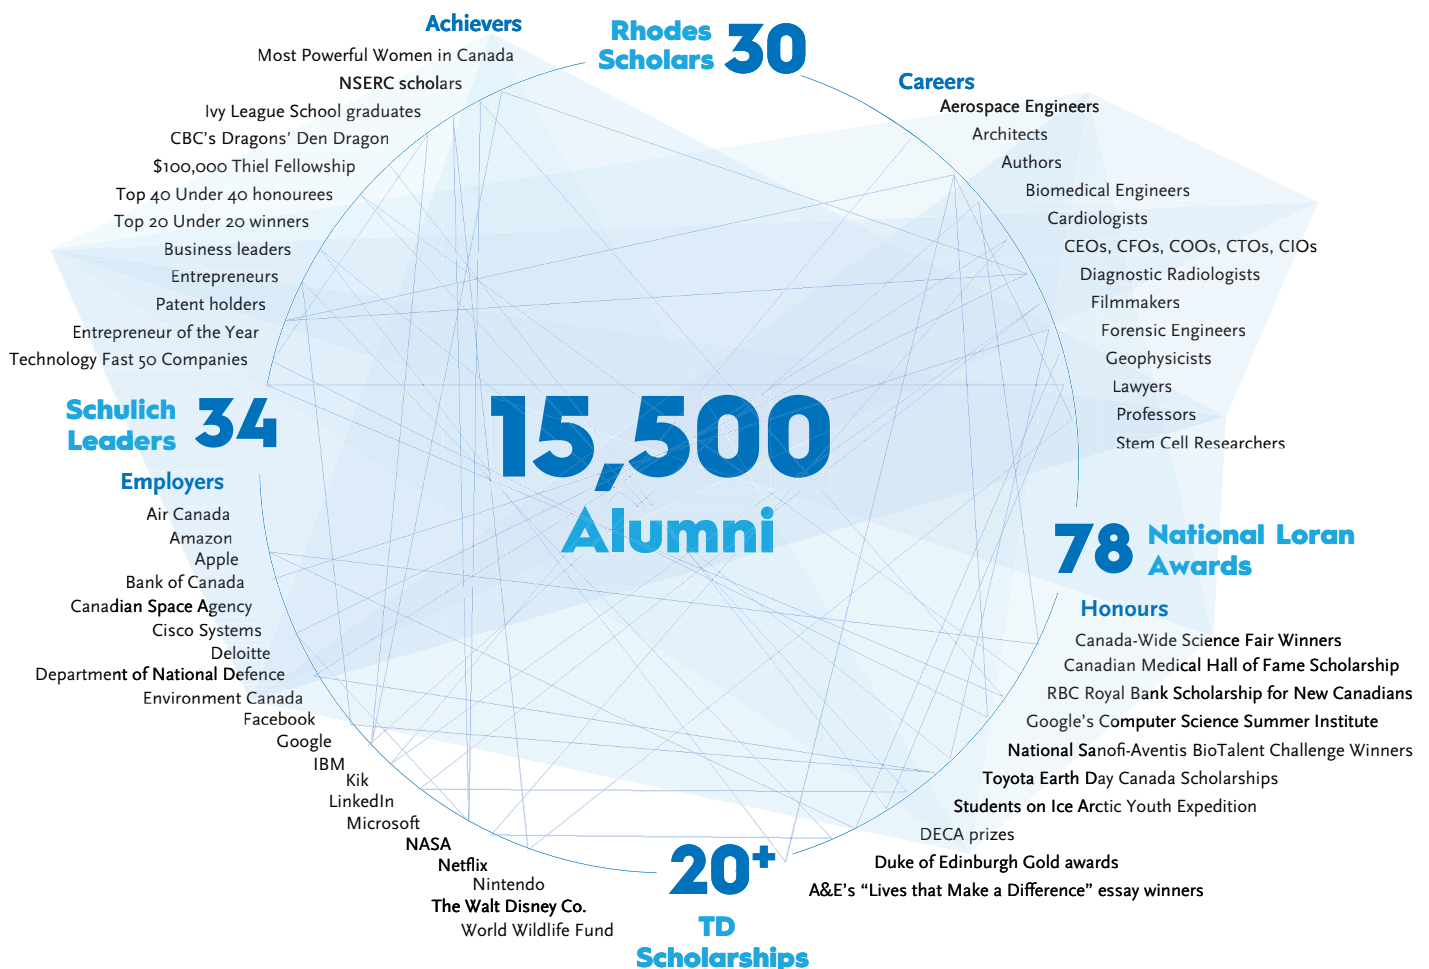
Achievers
Most Powerful Women in Canada
NSERC scholars
Ivy League School graduates
CBC's Dragons' Den Dragon
$100,000 Thiel Fellowship
Top 40 Under 40 honourees
Top 20 Under 20 winners
Business leaders
Entrepreneurs
Patent holders
Entrepreneur of the Year
Technology Fast 50 Companies

Rhodes Scholars 30

Careers
Aerospace Engineers
Architects
Authors
Biomedical Engineers
Cardiologists
CEOs, CFOs, COOs, CTOs, CIOs
Diagnostic Radiologists
Filmmakers
Forensic Engineers
Geophysicists
Lawyers
Professors
Stem Cell Researchers

Schulich Leaders 34

15,500 Alumni

Employers
Air Canada
Amazon
Apple
Bank of Canada
Canadian Space Agency
Cisco Systems
Deloitte
Department of National Defence
Environment Canada
Facebook
Google
IBM
Kik
LinkedIn
Microsoft
NASA
Netflix
Nintendo
The Walt Disney Co.
World Wildlife Fund

78 National Loran Awards

Honours
Canada-Wide Science Fair Winners
Canadian Medical Hall of Fame Scholarship
RBC Royal Bank Scholarship for New Canadians
Google's Computer Science Summer Institute
National Sanofi-Aventis BioTalent Challenge Winners
Toyota Earth Day Canada Scholarships
Students on Ice Arctic Youth Expedition
DECA prizes
Duke of Edinburgh Gold awards
A&E's "Lives that Make a Difference" essay winners

20+ TD Scholarships